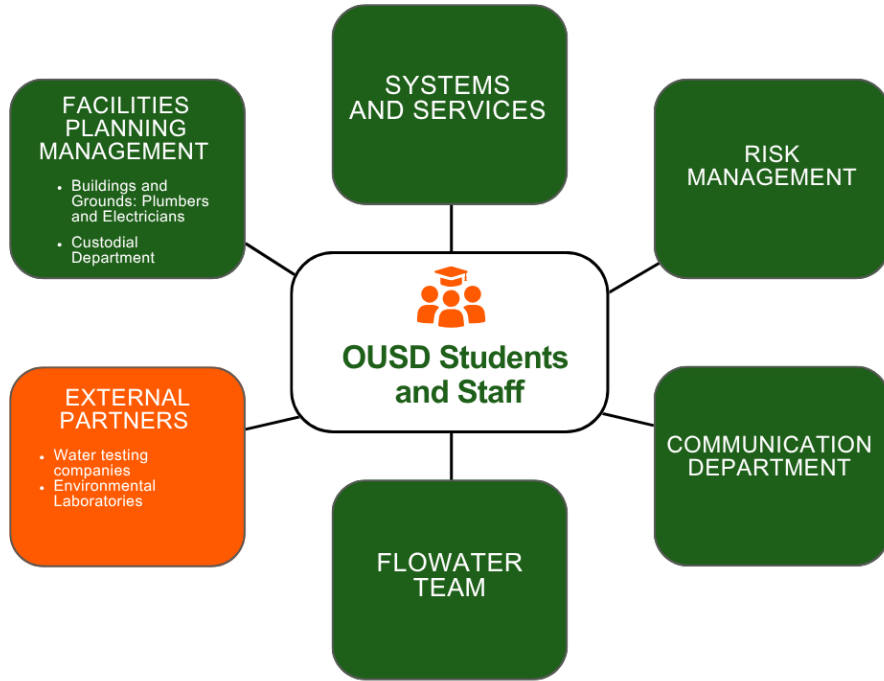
SYSTEMS AND SERVICES

FACILITIES PLANNING MANAGEMENT

- Buildings and Grounds: Plumbers and Electricians
- Custodial Department

RISK MANAGEMENT

OUSD Students and Staff

EXTERNAL PARTNERS

- Water testing companies
- Environmental Laboratories

COMMUNICATION DEPARTMENT

FLOWATER TEAM